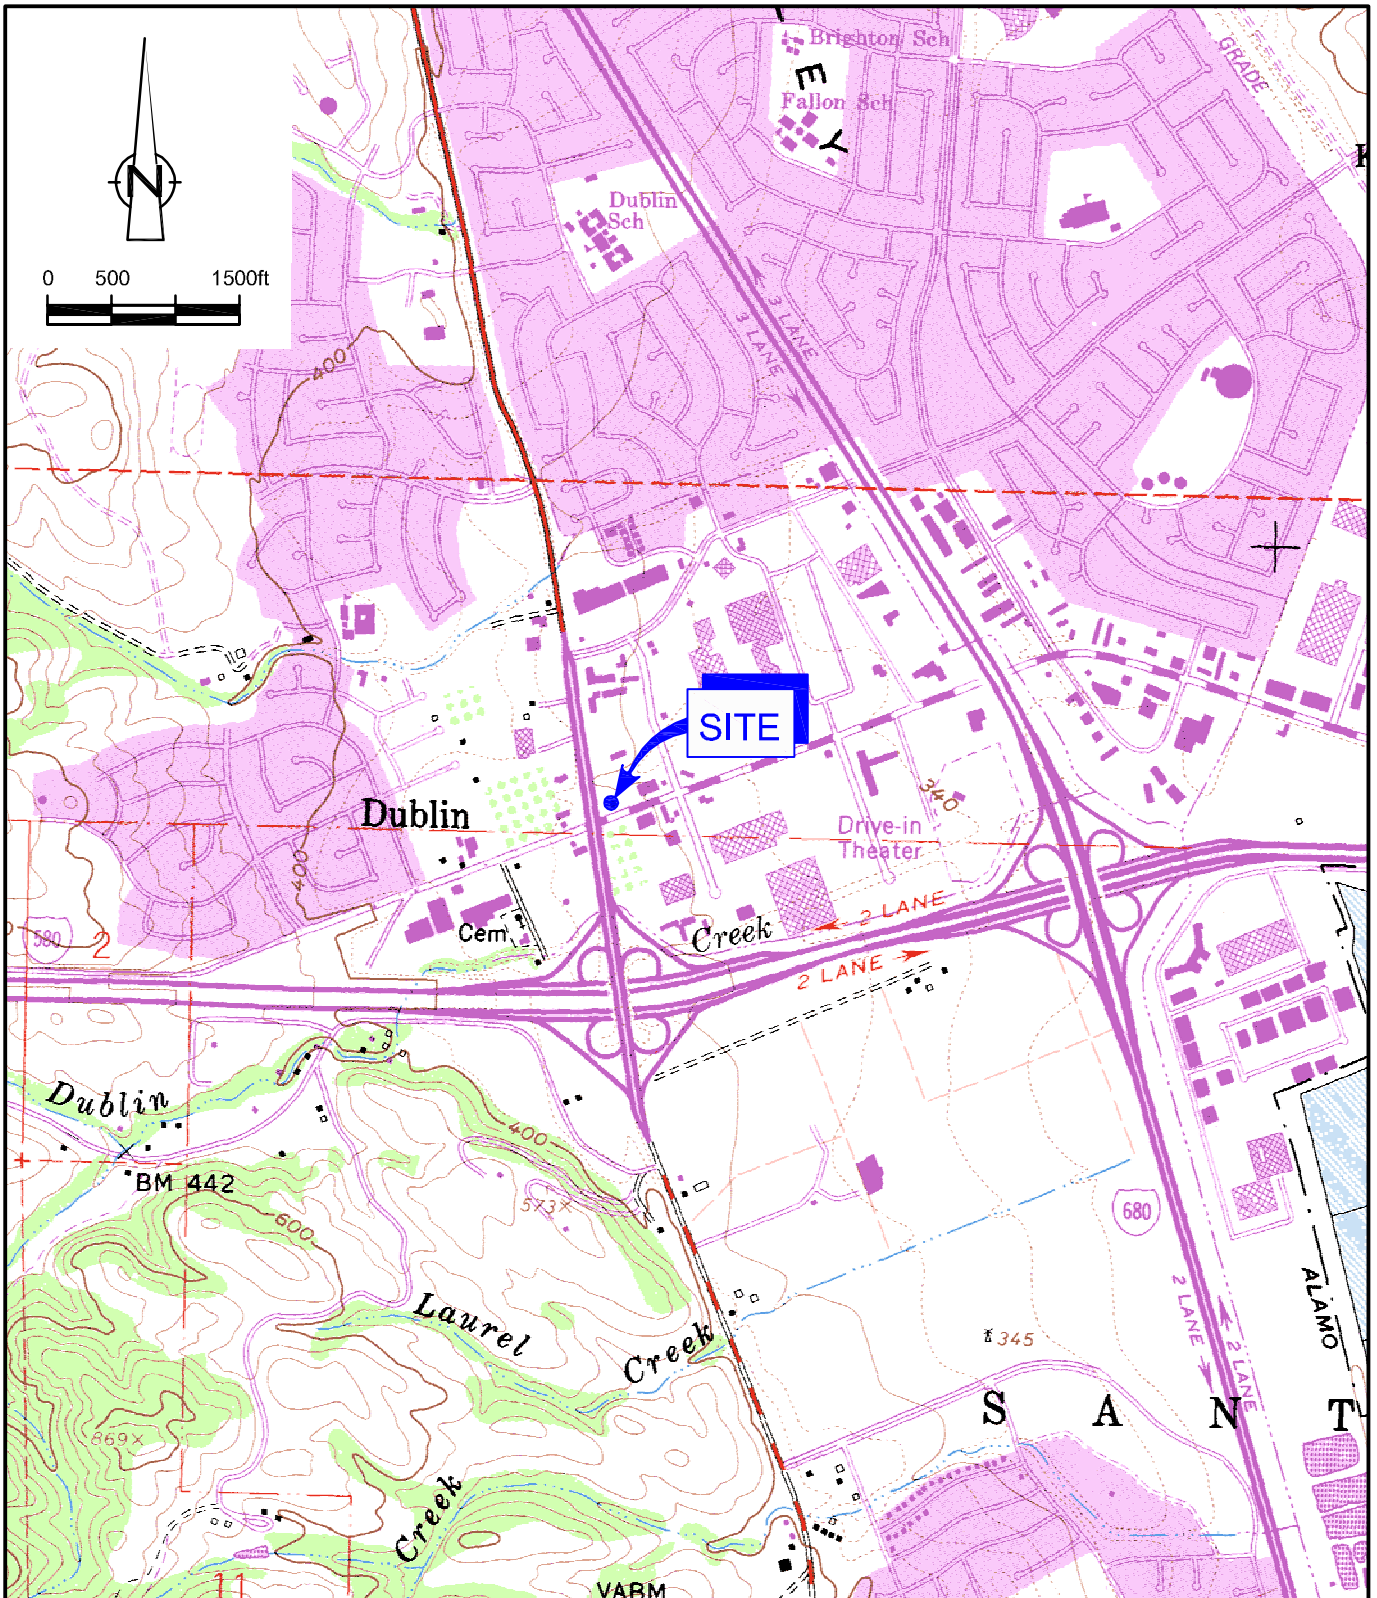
N

0 500 1500ft

Brighton Sch

E

Fallon Sch

Y

GRADE

Dublin Sch

3 LANE

3 LANE

400

SITE

Dublin

340

Drive-in Theater

400

580

2

Cem

Creek

2 LANE

2 LANE

Dublin

BM 442

400

573×

600

680

Laurel

Creek

345

2 LANE

2 LANE

ALAMO

S A N T

869×

Creek

11

VARM